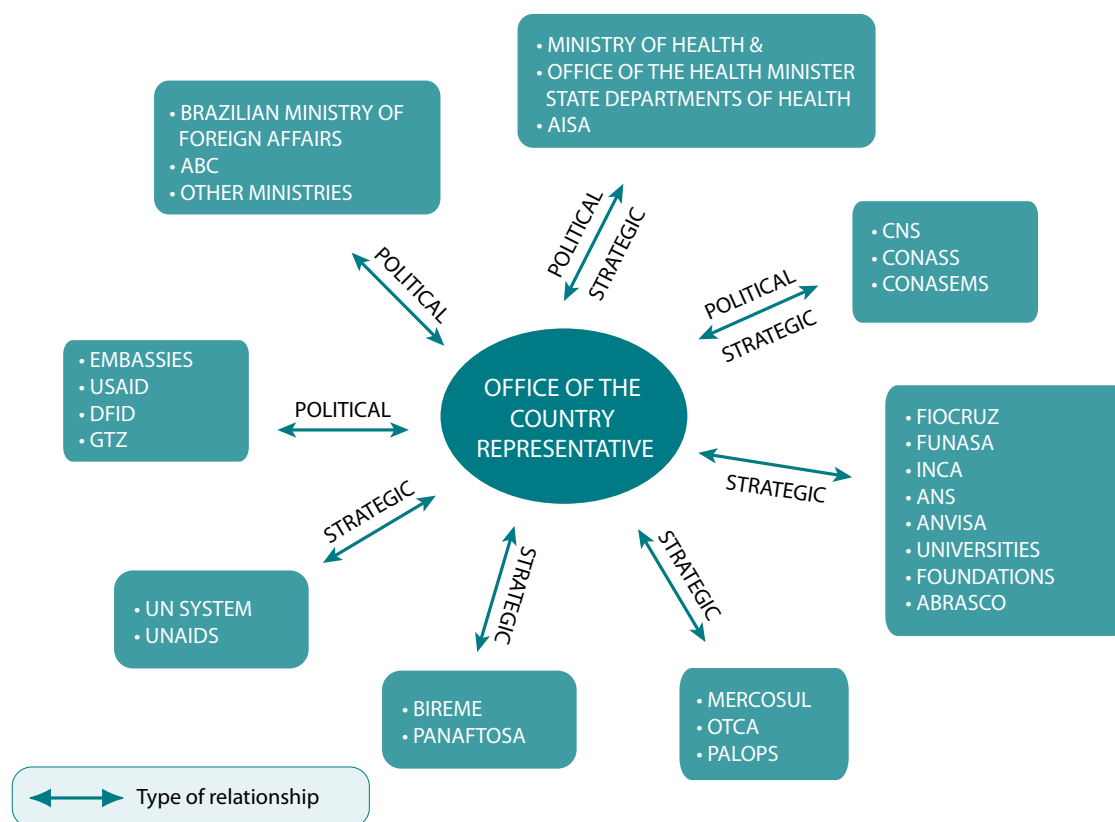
• MINISTRY OF HEALTH &
• OFFICE OF THE HEALTH MINISTER STATE DEPARTMENTS OF HEALTH
• AISA

• BRAZILIAN MINISTRY OF FOREIGN AFFAIRS
• ABC
• OTHER MINISTRIES

• CNS
• CONASS
• CONASEMS

POLITICAL

POLITICAL
STRATEGIC

POLITICAL
STRATEGIC

• EMBASSIES
• USAID
• DFID
• GTZ

POLITICAL

OFFICE OF THE COUNTRY REPRESENTATIVE

• FIOCRUZ
• FUNASA
• INCA
• ANS
• ANVISA
• UNIVERSITIES
• FOUNDATIONS
• ABRASCO

STRATEGIC

STRATEGIC

STRATEGIC

STRATEGIC

• UN SYSTEM
• UNAIDS

• BIREME
• PANAFTOSA

• MERCOSUL
• OTCA
• PALOPS

Type of relationship